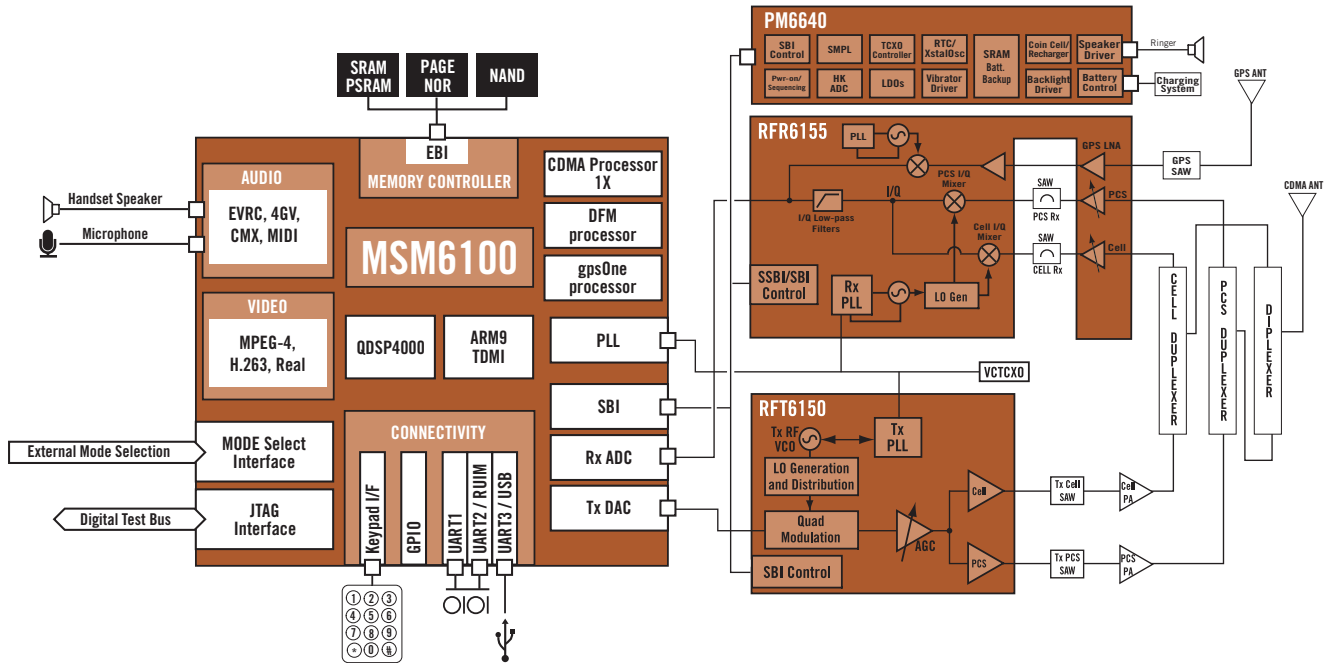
SRAM PSRAM
PAGE NOR
NAND

EBI
MEMORY CONTROLLER

AUDIO
EVRC, 4GV, CMX, MIDI

Handset Speaker
Microphone

CDMA Processor 1X
DFM processor
gpsOne processor

MSM6100

VIDEO
MPEG-4, H.263, Real

QDSP4000
ARM9 TDMI

PLL
SBI
Rx ADC
Tx DAC

CONNECTIVITY
Keypad I/F
GPIO
UART1
UART2 / RUIM
UART3 / USB

External Mode Selection
MODE Select Interface
Digital Test Bus
JTAG Interface

1 2 3
4 5 6
7 8 9
* 0 #

PM6640
SBI Control
SMPL
TCXO Controller
RTC/ XstalOsc
SRAM Batt. Backup
Coin Cell/ Recharger
Speaker Driver
Ringer
Pwr-on/ Sequencing
HK ADC
LDOs
Vibrator Driver
Backlight Driver
Battery Control
Charging System

RFR6155
PLL
PCS I/Q Mixer
I/Q
I/Q Low-pass Filters
Cell I/Q Mixer
SSBI/SBI Control
Rx PLL
LO Gen
GPS LNA
SAW
PCS Rx
SAW
CELL Rx
PCS
Cell
GPS SAW
GPS ANT
CDMA ANT

VCTCXO

RFT6150
Tx RF VCO
Tx PLL
LO Generation and Distribution
Quad Modulation
AGC
Cell
PCS
SBI Control
Tx Cell SAW
Tx PCS SAW
Cell PA
PCS PA

CELL DUPLEXER
PCS DUPLEXER
DIPLEXER